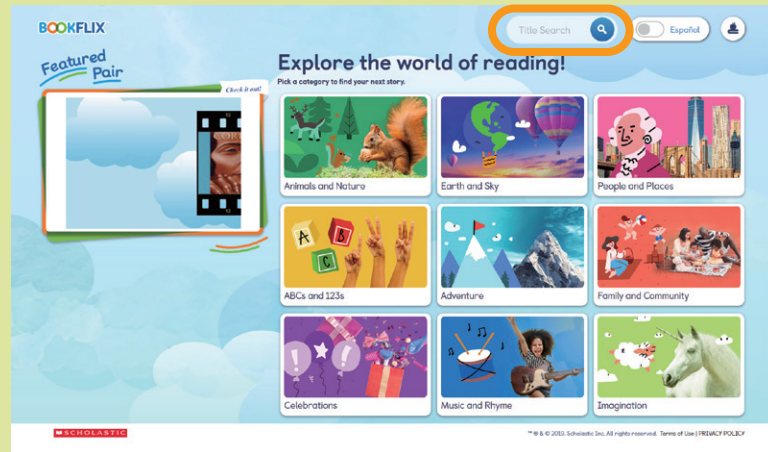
BOOKFLIX

Title Search

Español

Featured Pair

Check it out!

Explore the world of reading!

Pick a category to find your next story.

Animals and Nature

Earth and Sky

People and Places

A B C

ABCs and 123s

Adventure

Family and Community

Celebrations

Music and Rhyme

Imagination

SCHOLASTIC

™ ® & © 2019. Scholastic Inc. All rights reserved. Terms of Use | PRIVACY POLICY